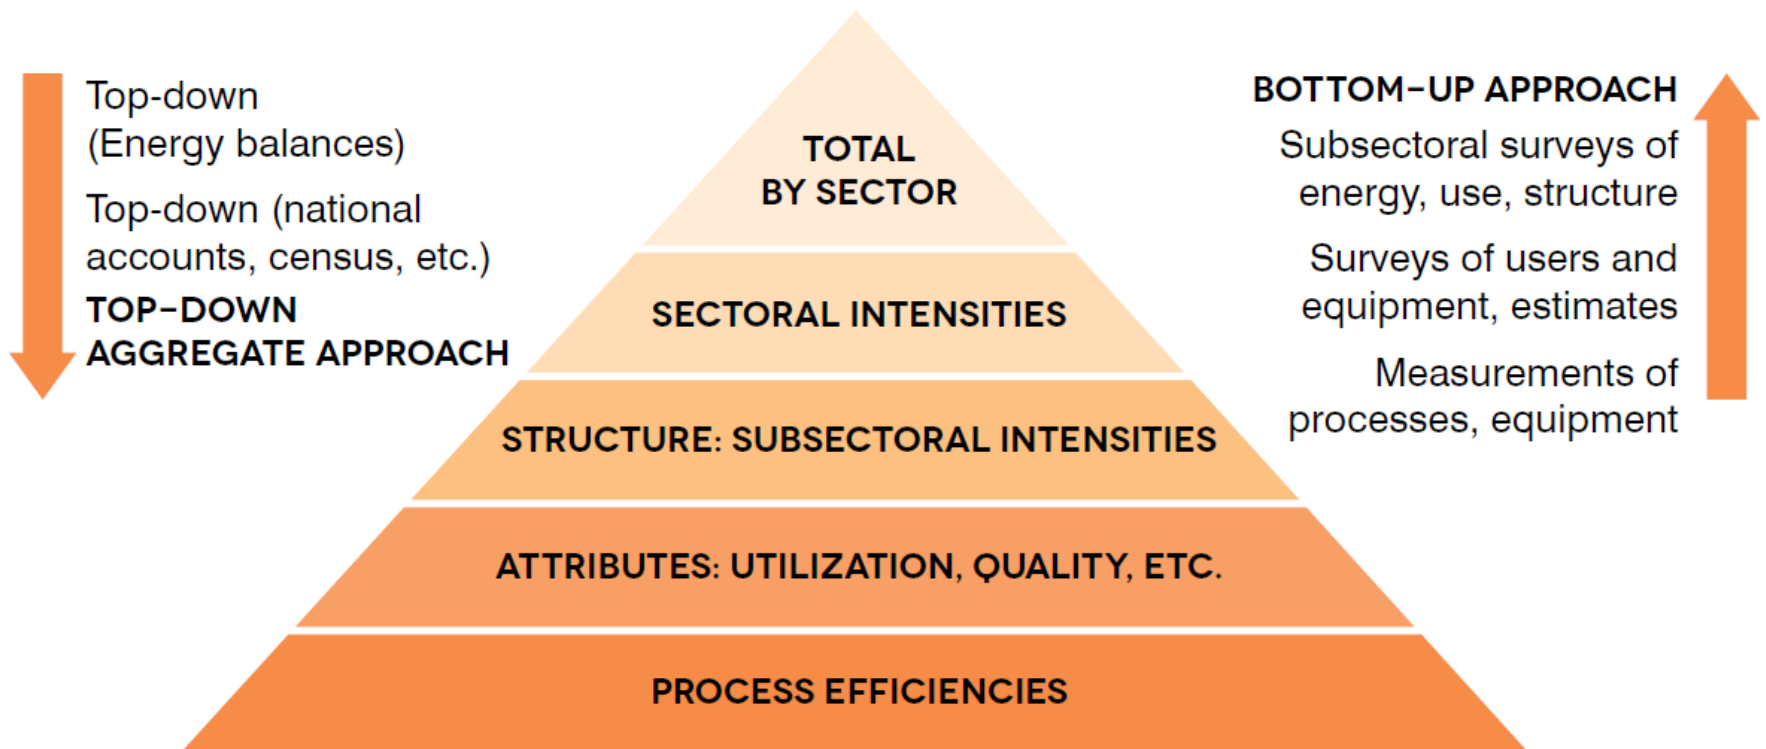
Top-down
(Energy balances)

Top-down (national accounts, census, etc.)

TOP-DOWN
AGGREGATE APPROACH

TOTAL
BY SECTOR

SECTORAL INTENSITIES

STRUCTURE: SUBSECTORAL INTENSITIES

ATTRIBUTES: UTILIZATION, QUALITY, ETC.

PROCESS EFFICIENCIES

BOTTOM-UP APPROACH

Subsectoral surveys of energy, use, structure

Surveys of users and equipment, estimates

Measurements of processes, equipment